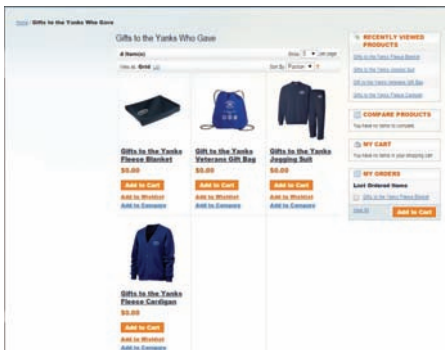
Home / Gifts to the Yanks Who Gave

Gifts to the Yanks Who Gave

4 Item(s)

Show 9 ▾ per page

View as: Grid List

Sort By Position ▾

Gifts to the Yanks Fleece Blanket
$0.00
Add to Cart
Add to Wishlist
Add to Compare

Gifts to the Yanks Veterans Gift Bag
$0.00
Add to Cart
Add to Wishlist
Add to Compare

Gifts to the Yanks Jogging Suit
$0.00
Add to Cart
Add to Wishlist
Add to Compare

Gifts to the Yanks Fleece Cardigan
$0.00
Add to Cart
Add to Wishlist
Add to Compare

RECENTLY VIEWED PRODUCTS
Gifts to the Yanks Fleece Blanket
Gifts to the Yanks Jogging Suit
Gifts to the Yanks Veterans Gift Bag
Gifts to the Yanks Fleece Cardigan

COMPARE PRODUCTS
You have no items to compare.

MY CART
You have no items in your shopping cart.

MY ORDERS
Last Ordered Items
Gifts to the Yanks Fleece Blanket
View All
Add to Cart